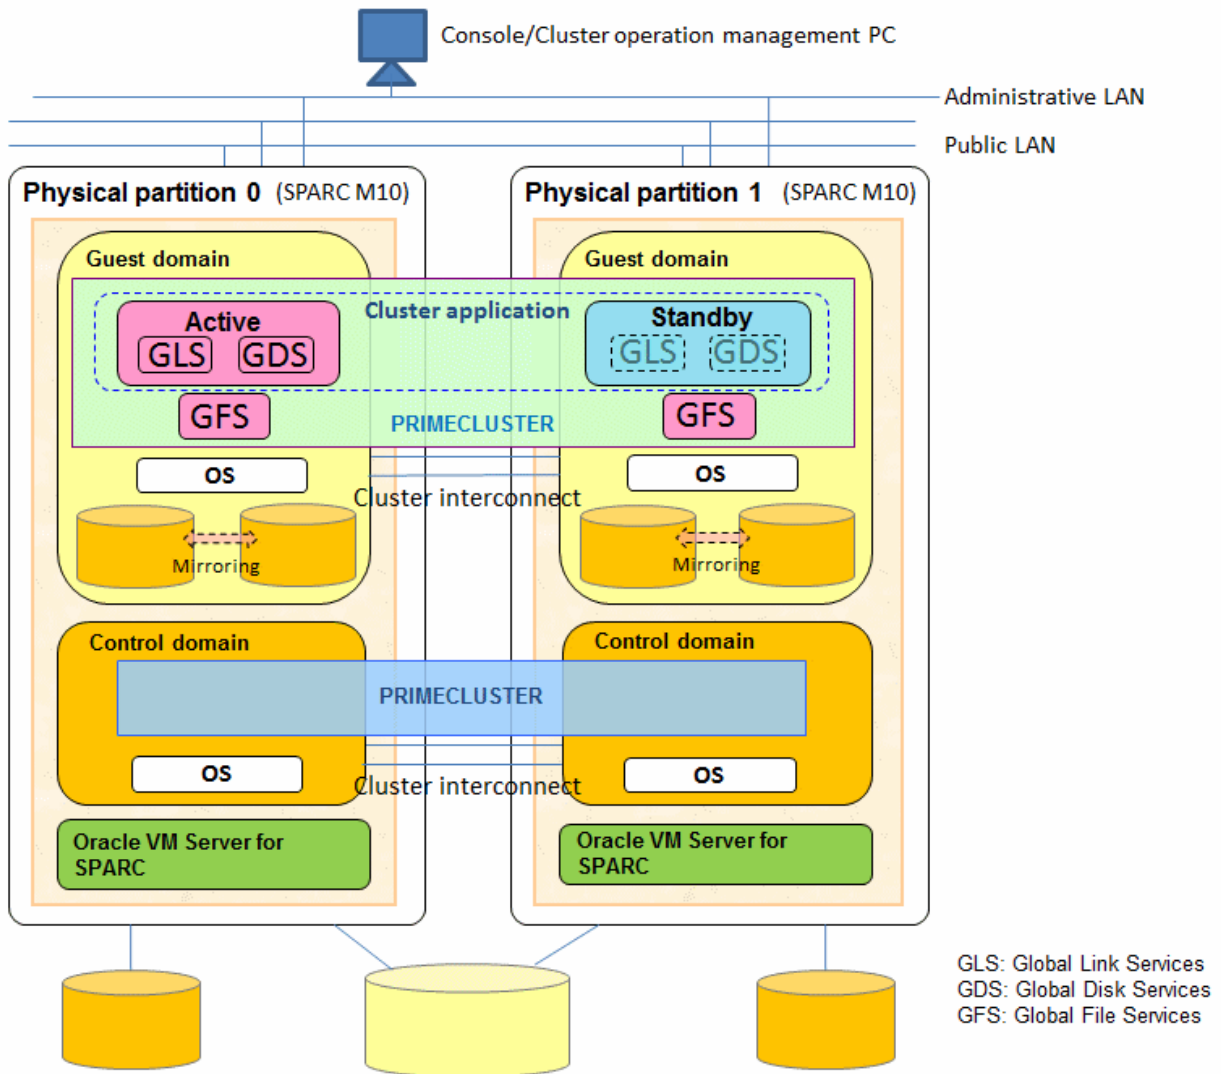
Console/Cluster operation management PC

Administrative LAN

Public LAN

Physical partition 0 (SPARC M10)

Guest domain

Active
GLS GDS

Cluster application

GFS

PRIMECLUSTER

OS

Mirroring

Control domain

PRIMECLUSTER

OS

Oracle VM Server for SPARC

Physical partition 1 (SPARC M10)

Guest domain

Standby
GLS GDS

GFS

OS

Cluster interconnect

Mirroring

Control domain

OS

Cluster interconnect

Oracle VM Server for SPARC

GLS: Global Link Services
GDS: Global Disk Services
GFS: Global File Services